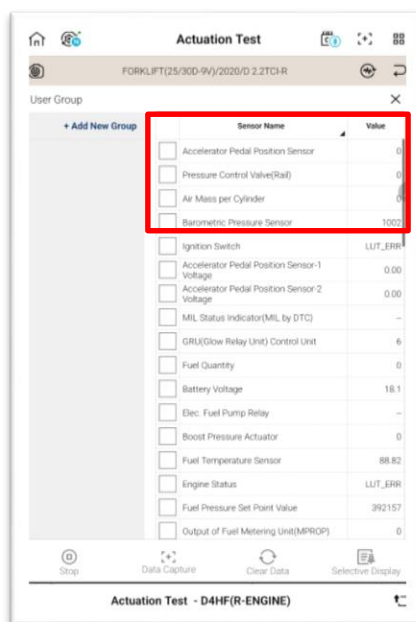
Actuation Test

FORKLIFT(25/30D-9V)/2020/D 2.2TCI-R

User Group

+ Add New Group

| | Sensor Name | Value |
|---|---|---|
| | Accelerator Pedal Position Sensor | 0 |
| | Pressure Control Valve(Rail) | 0 |
| | Air Mass per Cylinder | 0 |
| | Barometric Pressure Sensor | 1002 |
| | Ignition Switch | LUT_ERR |
| | Accelerator Pedal Position Sensor-1 Voltage | 0.00 |
| | Accelerator Pedal Position Sensor-2 Voltage | 0.00 |
| | MIL Status Indicator(MIL by DTC) | -- |
| | GRU(Glow Relay Unit) Control Unit | 6 |
| | Fuel Quantity | 0 |
| | Battery Voltage | 18.1 |
| | Elec. Fuel Pump Relay | -- |
| | Boost Pressure Actuator | 0 |
| | Fuel Temperature Sensor | 88.82 |
| | Engine Status | LUT_ERR |
| | Fuel Pressure Set Point Value | 392157 |
| | Output of Fuel Metering Unit(MPROP) | 0 |

Stop
Data Capture
Clear Data
Selective Display

Actuation Test - D4HF(R-ENGINE)